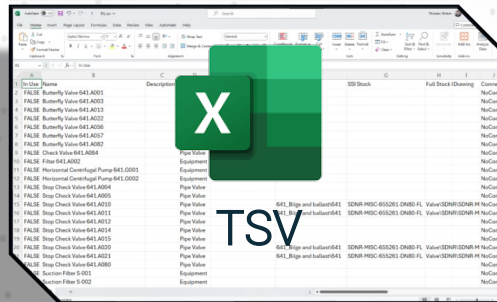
X

TSV

| | In Use | Name | Description | | | SSI Stock | | Full Stock \| Drawing | Conne |
|---|---|---|---|---|---|---|---|---|---|
| 2 | FALSE | Butterfly Valve 641.A001 | | | | | | | NoCo |
| 3 | FALSE | Butterfly Valve 641.A003 | | | | | | | NoCo |
| 4 | FALSE | Butterfly Valve 641.A013 | | | | | | | NoCo |
| 5 | FALSE | Butterfly Valve 641.A022 | | | | | | | NoCo |
| 6 | FALSE | Butterfly Valve 641.A056 | | | | | | | NoCo |
| 7 | FALSE | Butterfly Valve 641.A057 | | | | | | | NoCo |
| 8 | FALSE | Butterfly Valve 641.A082 | | | | | | | NoCo |
| 9 | FALSE | Check Valve 641.A084 | Pipe Valve | | | | | | NoCo |
| 10 | FALSE | Filter 641.A002 | Equipment | | | | | | NoCo |
| 11 | FALSE | Horizontal Centrifugal Pump 641.G001 | Equipment | | | | | | NoCo |
| 12 | FALSE | Horizontal Centrifugal Pump 641.G002 | Equipment | | | | | | NoCo |
| 13 | FALSE | Stop Check Valve 641.A004 | Pipe Valve | | | | | | NoCo |
| 14 | FALSE | Stop Check Valve 641.A005 | Pipe Valve | | | | | | NoCo |
| 15 | FALSE | Stop Check Valve 641.A010 | Pipe Valve | | 641_Bilge and ballast\641 | SDNR-MISC-655261 DN80-FL | | Valve\SDNR\SDNR-M | NoCo |
| 16 | FALSE | Stop Check Valve 641.A011 | Pipe Valve | | 641_Bilge and ballast\641 | SDNR-MISC-655261 DN80-FL | | Valve\SDNR\SDNR-M | NoCo |
| 17 | FALSE | Stop Check Valve 641.A012 | Pipe Valve | | | | | | NoCo |
| 18 | FALSE | Stop Check Valve 641.A014 | Pipe Valve | | | | | | NoCo |
| 19 | FALSE | Stop Check Valve 641.A015 | Pipe Valve | | | | | | NoCo |
| 20 | FALSE | Stop Check Valve 641.A020 | Pipe Valve | | 641_Bilge and ballast\641 | SDNR-MISC-655261 DN80-FL | | Valve\SDNR\SDNR-M | NoCo |
| 21 | FALSE | Stop Check Valve 641.A021 | Pipe Valve | | 641_Bilge and ballast\641 | SDNR-MISC-655261 DN80-FL | | Valve\SDNR\SDNR-M | NoCo |
| 22 | FALSE | Stop Check Valve 641.A080 | Pipe Valve | | | | | | NoCo |
| 23 | FALSE | Suction Filter S-001 | Equipment | | | | | | NoCo |
| 24 | FALSE | Suction Filter S-002 | Equipment | | | | | | NoCo |